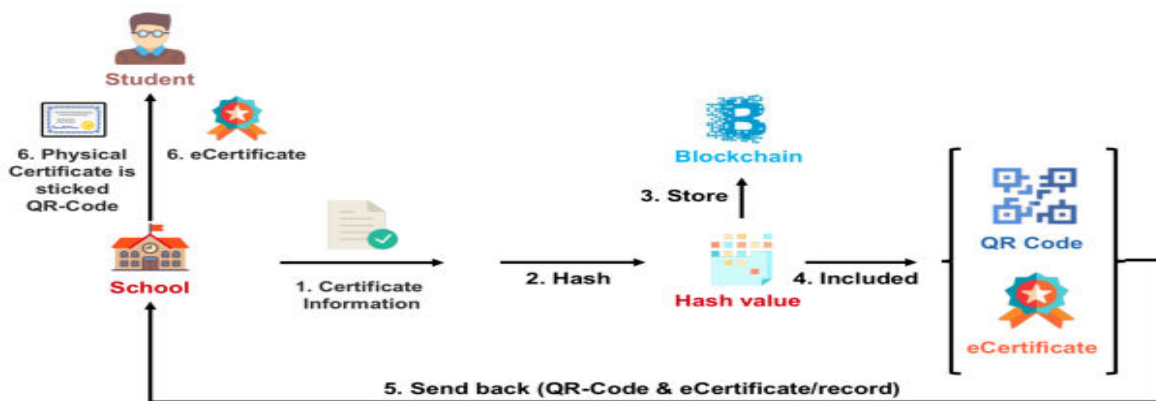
Student

6. Physical Certificate is sticked QR-Code

6. eCertificate

School

1. Certificate Information

2. Hash

Blockchain

3. Store

Hash value

4. Included

QR Code

eCertificate

5. Send back (QR-Code & eCertificate/record)